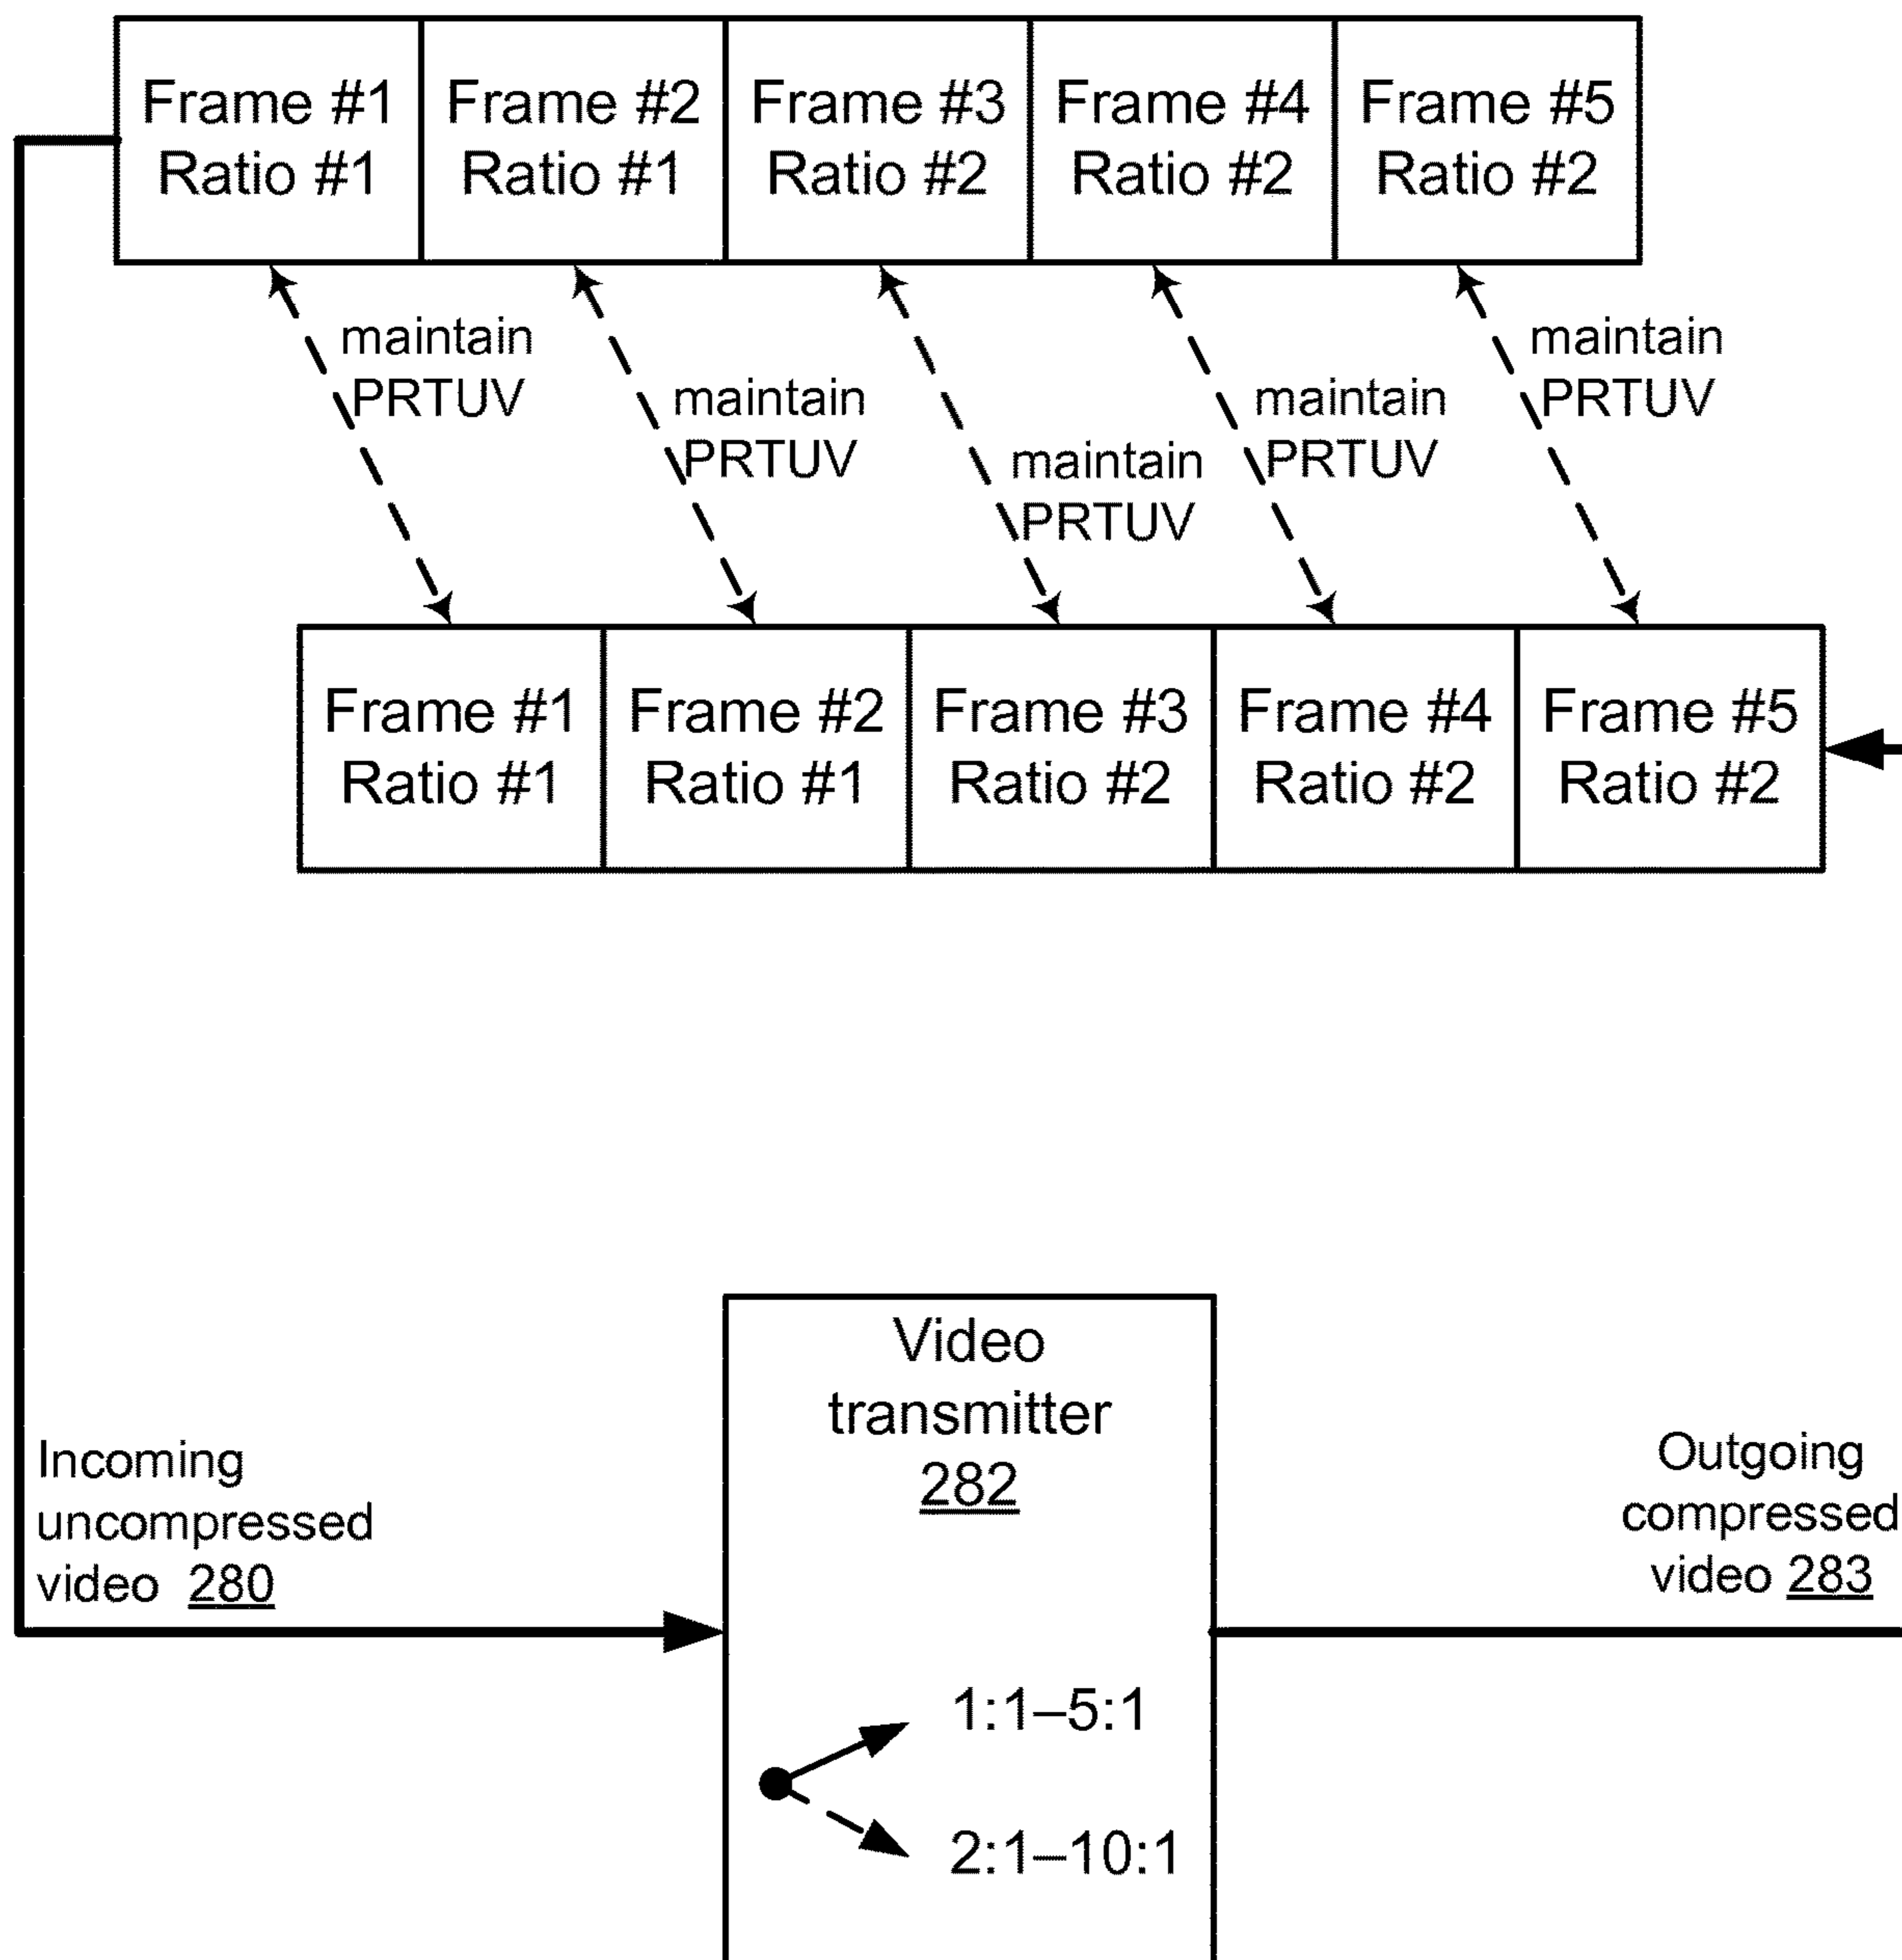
Frame #1
Ratio #1

Frame #2
Ratio #1

Frame #3
Ratio #2

Frame #4
Ratio #2

Frame #5
Ratio #2

maintain
PRTUV

maintain
PRTUV

maintain
PRTUV

maintain
PRTUV

maintain
PRTUV

Frame #1
Ratio #1

Frame #2
Ratio #1

Frame #3
Ratio #2

Frame #4
Ratio #2

Frame #5
Ratio #2

Video
transmitter
282

Incoming
uncompressed
video 280

Outgoing
compressed
video 283

1:1–5:1

2:1–10:1